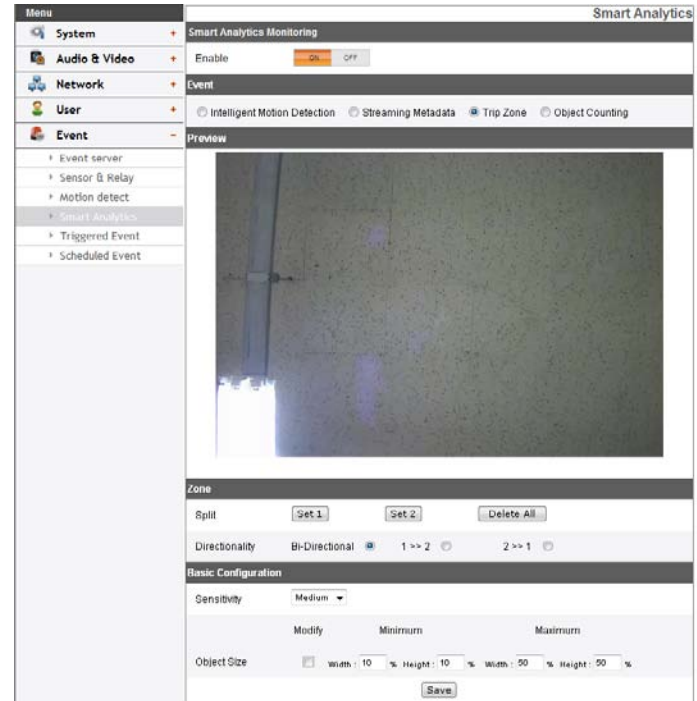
Menu
System +
Audio & Video +
Network +
User +
Event -
Event server
Sensor & Relay
Motion detect
Smart Analytics
Triggered Event
Scheduled Event

Smart Analytics

Smart Analytics Monitoring
Enable ON OFF

Event
Intelligent Motion Detection Streaming Metadata Trip Zone Object Counting

Preview

Zone
Split Set 1 Set 2 Delete All
Directionality Bi-Directional 1 >> 2 2 >> 1

Basic Configuration
Sensitivity Medium

| | Modify | Minimum | Maximum |
|---|---|---|---|
| Object Size | | Width : 10 % Height : 10 % | Width : 50 % Height : 50 % |

Save